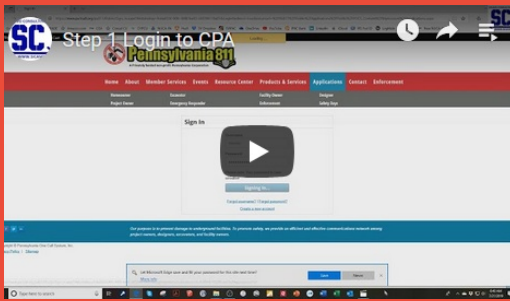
SC.

Step 1 Login to CPA

Loading...

Pennsylvania 811

Home About Member Services Events Resource Center Products & Services Applications Contact Enforcement

Homeowner Excavator Facility Owner Designer
Project Owner Emergency Responder Enforcement Safety Days

Sign In

Signing in...

Forgot password? | Forgot username?

Create a new account

Our purpose is to prevent damage to underground facilities. To promote safety, we provide an efficient and effective communications network among project owners, designers, excavators, and facility owners.

Did Microsoft Edge save and fill your password for this site next time?

Save Never

Type here to search